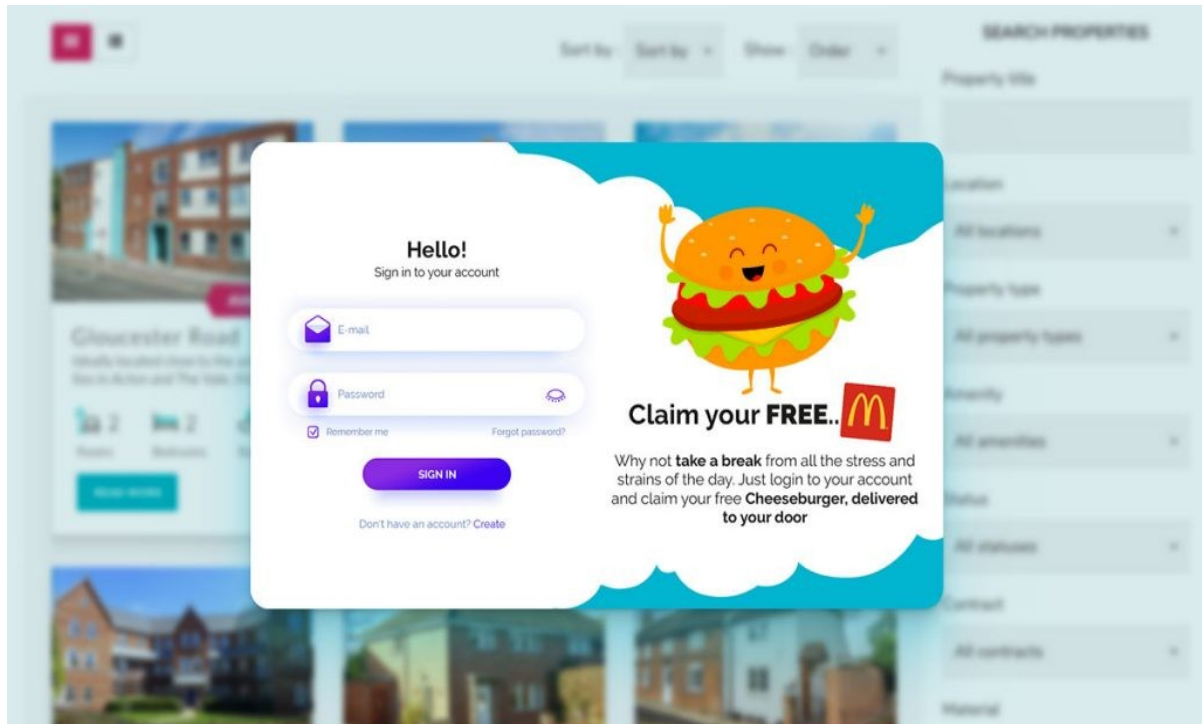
Sort by: Sort by Show: Order

SEARCH PROPERTIES

Property title

Location

All locations

Property type

All property types

Amenity

All amenities

Status

All statuses

Contract

All contracts

Material

Gloucester Road

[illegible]

2 2

Rooms Bedrooms

READ MORE

Hello!
Sign in to your account

E-mail

Password

Remember me

Forgot password?

SIGN IN

Don't have an account? Create

Claim your FREE..

Why not **take a break** from all the stress and strains of the day. Just login to your account and claim your free **Cheeseburger, delivered to your door**